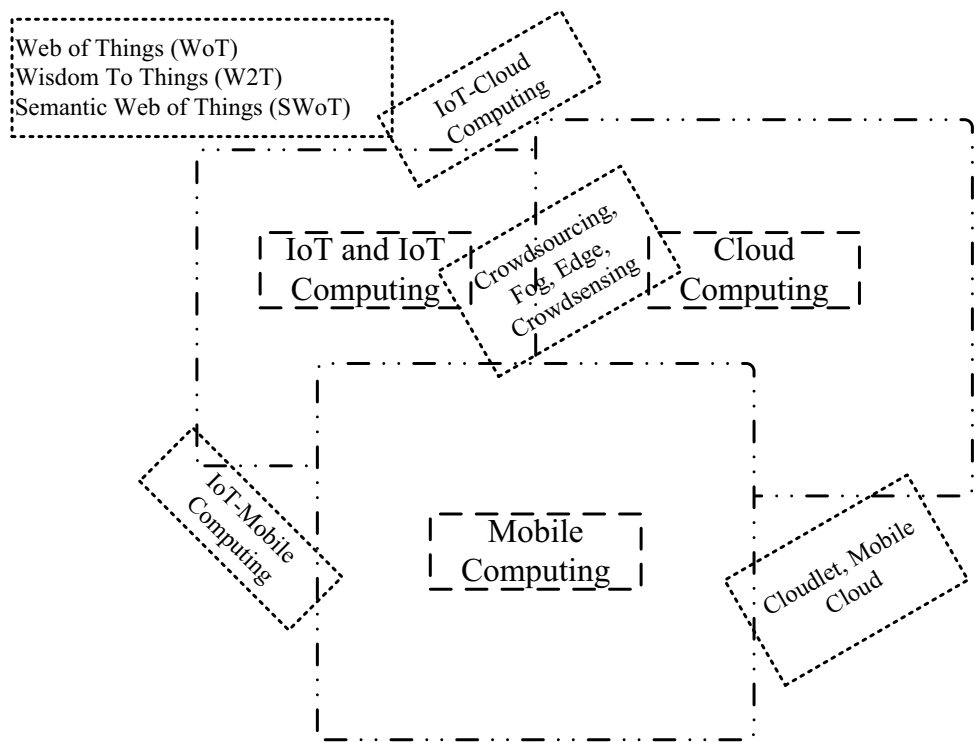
Web of Things (WoT)
Wisdom To Things (W2T)
Semantic Web of Things (SWoT)

IoT-Cloud Computing

IoT and IoT Computing

Crowdsourcing, Fog, Edge, Crowdsensing

Cloud Computing

IoT-Mobile Computing

Mobile Computing

Cloudlet, Mobile Cloud